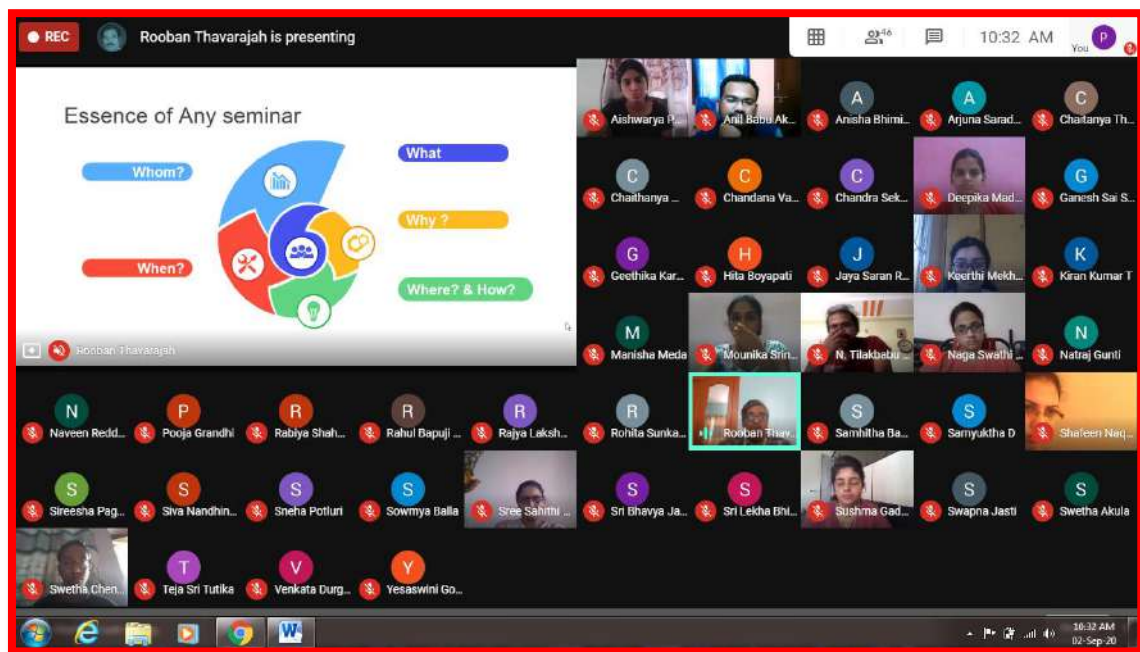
REC Rooban Thavarajah is presenting

46 10:32 AM You P

Essence of Any seminar

Whom?

What

Why ?

When?

Where? & How?

Rooban Thavarajah

Aishwarya P... Anil Babu Ak... A Anisha Bhimi... A Arjuna Sarad... C Chaitanya Th...

C Chaithanya ... C Chandana Va... C Chandra Sek... Deepika Mad... G Ganesh Sai S...

G Geethika Kar... H Hita Boyapati J Jaya Saran R... Keerthi Mekh... K Kiran Kumar T

M Manisha Meda Mounika Srin... N. Tilakbabu ... Naga Swathi ... N Natraj Gunti

N Naveen Redd... P Pooja Grandhi R Rabiya Shah... R Rahul Bapuji ... R Rajya Laksh... R Rohita Sunka... Rooban Thav... S Samhitha Ba... S Samyuktha D Shafeen Naq...

S Sireesha Pag... S Siva Nandhin... S Sneha Potluri S Sowmya Balla Sree Sahithi ... S Sri Bhavya Ja... S Sri Lekha Bhi... Sushma Gad... S Swapna Jasti S Swetha Akula

Swetha Chen... T Teja Sri Tutika V Venkata Durg... Y Yesaswini Go...

10:32 AM
02-Sep-20